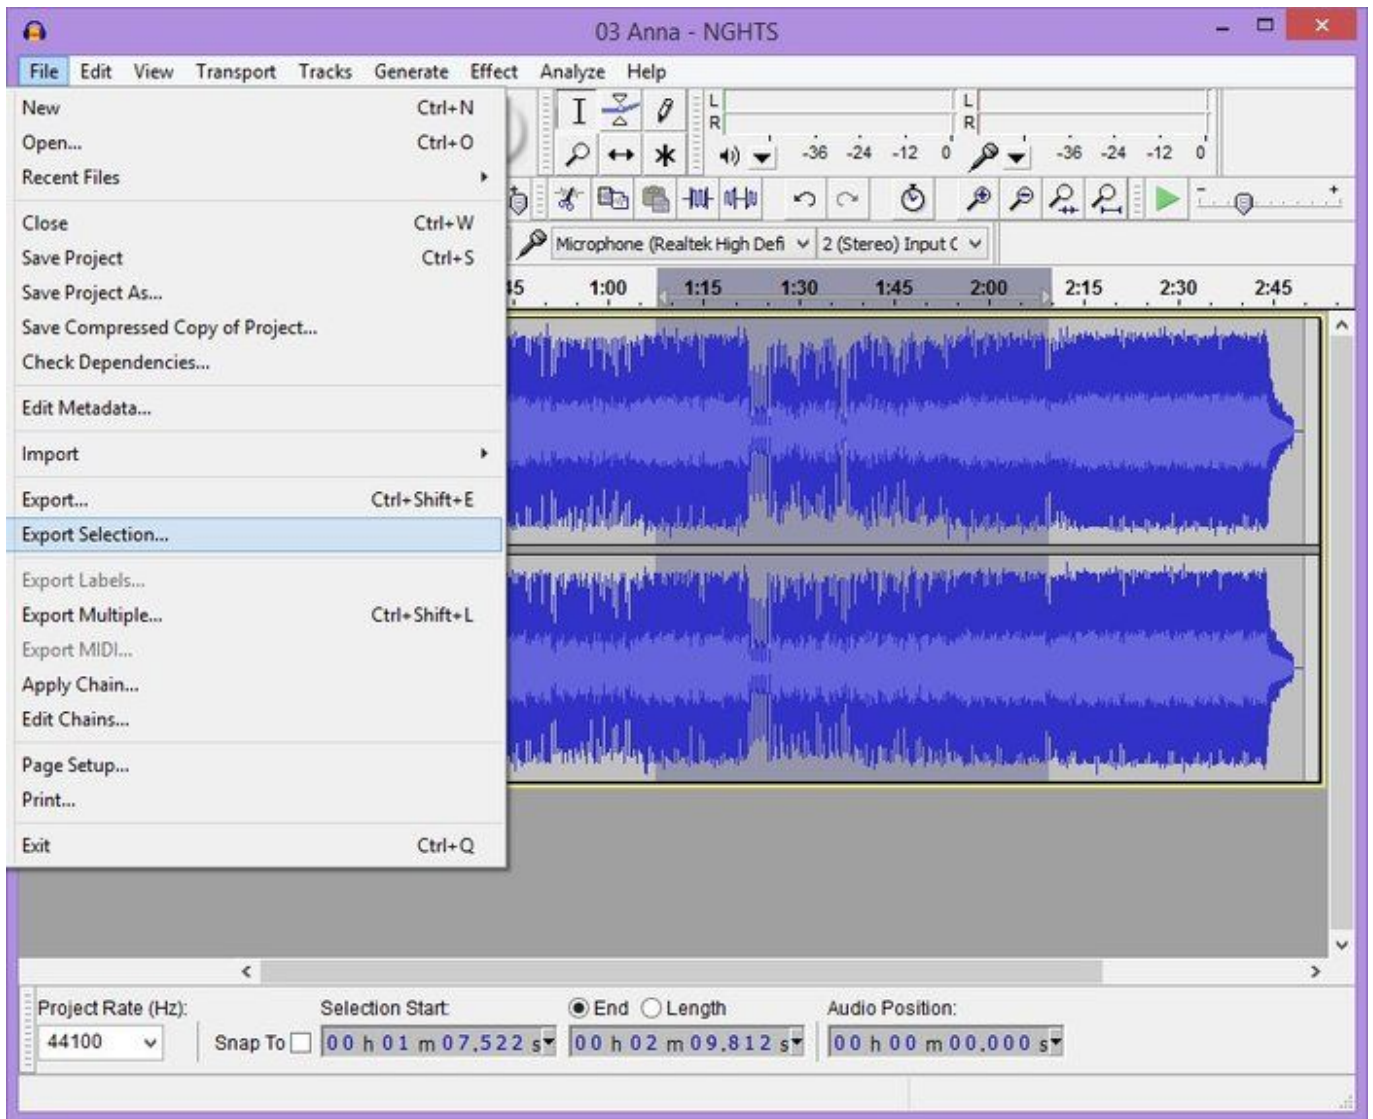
03 Anna - NGHTS

File Edit View Transport Tracks Generate Effect Analyze Help

New Ctrl+N
Open... Ctrl+O
Recent Files
Close Ctrl+W
Save Project Ctrl+S
Save Project As...
Save Compressed Copy of Project...
Check Dependencies...
Edit Metadata...
Import
Export... Ctrl+Shift+E
Export Selection...
Export Labels...
Export Multiple... Ctrl+Shift+L
Export MIDI...
Apply Chain...
Edit Chains...
Page Setup...
Print...
Exit Ctrl+Q

L R -36 -24 -12 0 L R -36 -24 -12 0

Microphone (Realtek High Defi 2 (Stereo) Input C

45 1:00 1:15 1:30 1:45 2:00 2:15 2:30 2:45

Project Rate (Hz): 44100
Snap To
Selection Start: 00 h 01 m 07.522 s
End Length 00 h 02 m 09.812 s
Audio Position: 00 h 00 m 00.000 s